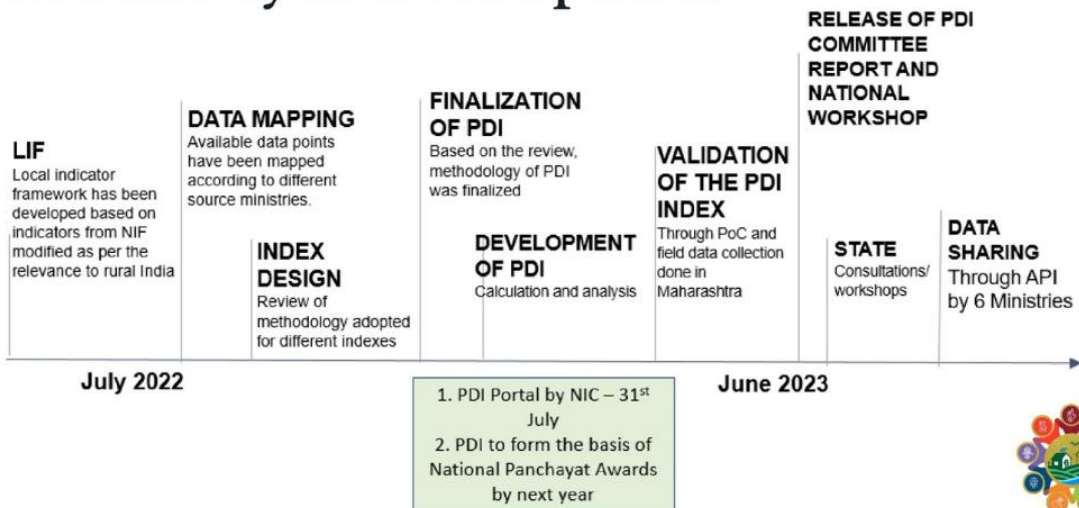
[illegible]

LIF
Local indicator framework has been developed based on indicators from NIF modified as per the relevance to rural India

DATA MAPPING
Available data points have been mapped according to different source ministries.

INDEX DESIGN
Review of methodology adopted for different indexes

FINALIZATION OF PDI
Based on the review, methodology of PDI was finalized

DEVELOPMENT OF PDI
Calculation and analysis

VALIDATION OF THE PDI INDEX
Through PoC and field data collection done in Maharashtra

RELEASE OF PDI COMMITTEE REPORT AND NATIONAL WORKSHOP

STATE
Consultations/ workshops

DATA SHARING
Through API by 6 Ministries

July 2022

June 2023

1. PDI Portal by NIC – 31$^{st}$ July
2. PDI to form the basis of National Panchayat Awards by next year